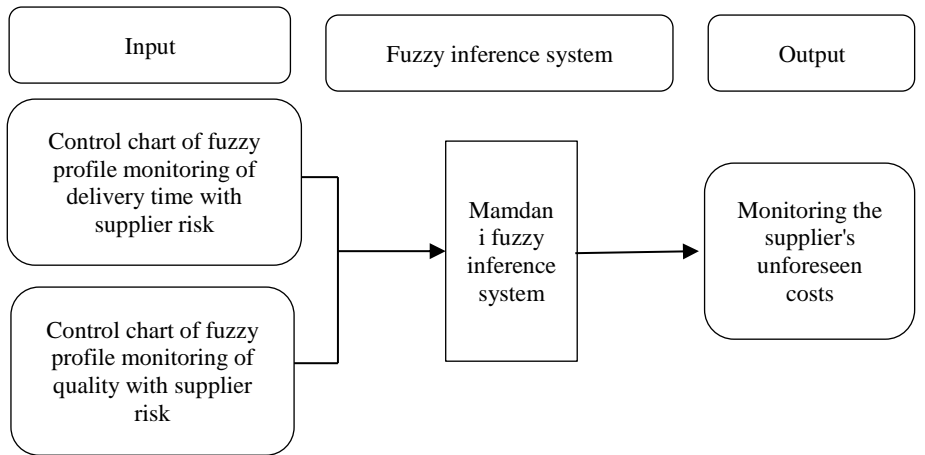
Input

Fuzzy inference system

Output

Control chart of fuzzy profile monitoring of delivery time with supplier risk

Control chart of fuzzy profile monitoring of quality with supplier risk

Mamdan i fuzzy inference system

Monitoring the supplier's unforeseen costs